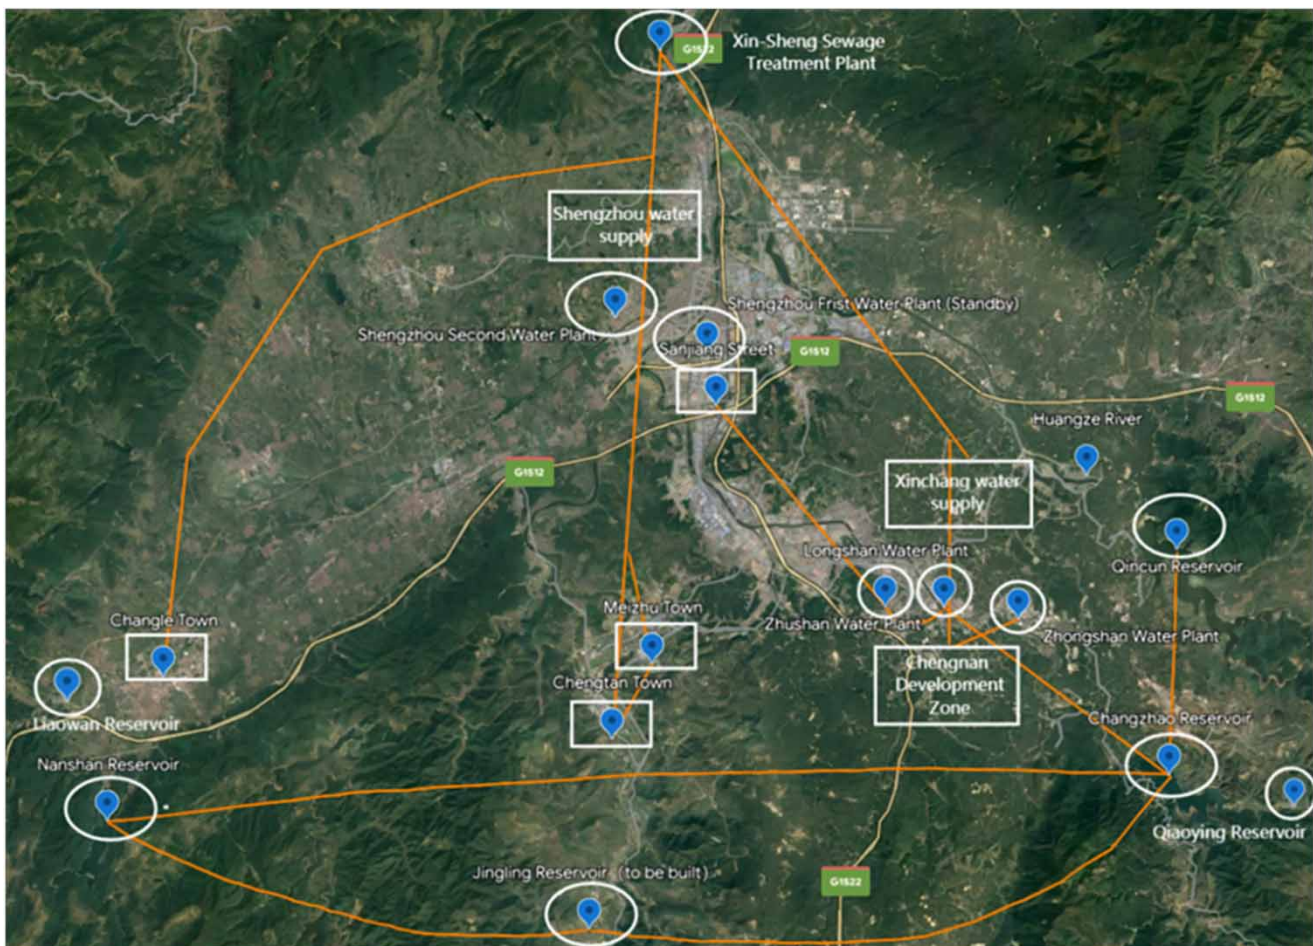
Xin-Sheng Sewage Treatment Plant

G1512

Shengzhou water supply

Shengzhou Frist Water Plant (Standby)

Shengzhou Second Water Plant

Sanjiang Street

G1512

G1512

Huangze River

G1512

Xinchang water supply

Qincun Reservoir

Longshan Water Plant

Meizhu Town

Changle Town

Zhushan Water Plant

Zhongshan Water Plant

Chengnan Development Zone

Chengtan Town

Liaowan Reservoir

Changzhao Reservoir

Nanshan Reservoir

Qiaoying Reservoir

Jingling Reservoir (to be built)

G1522